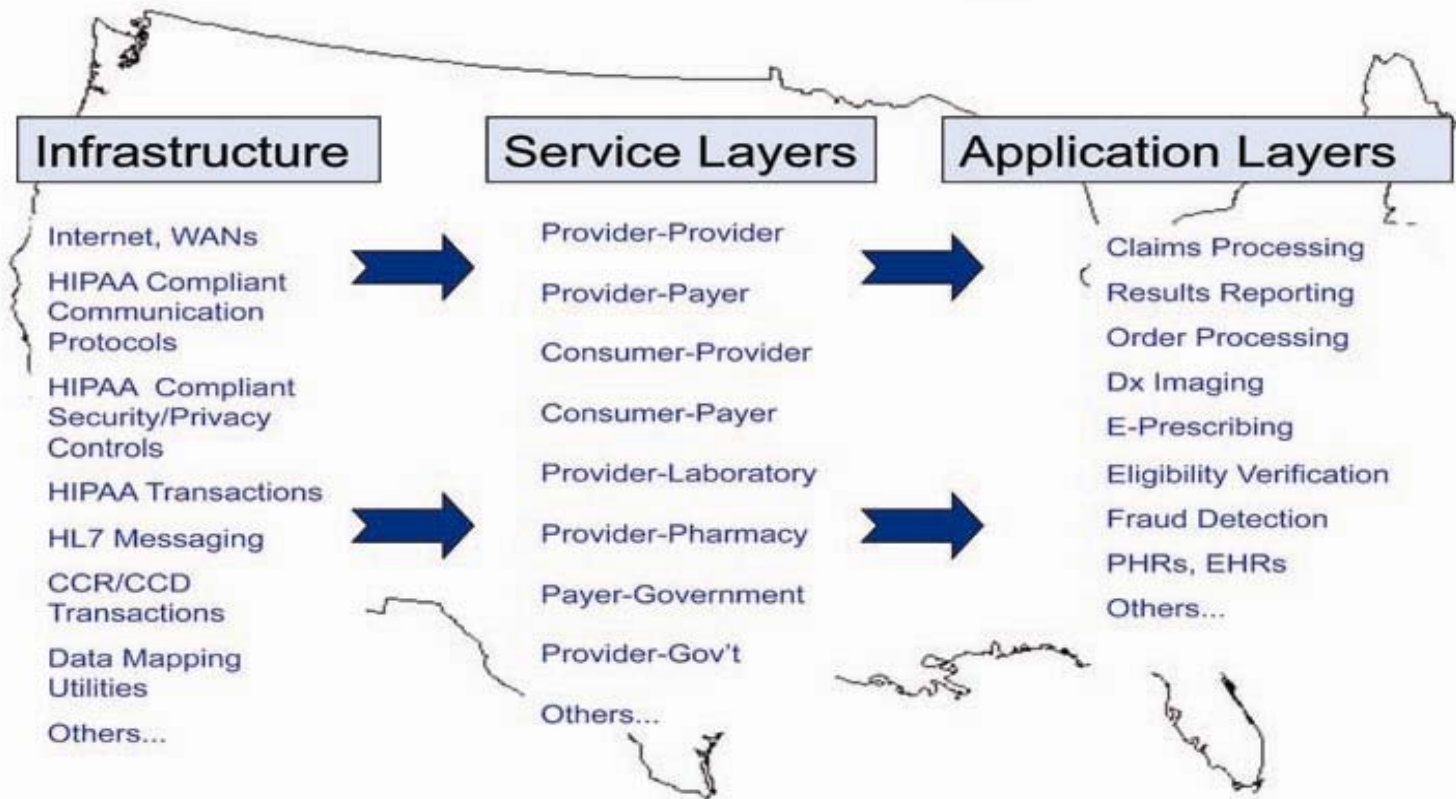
Infrastructure

Internet, WANs

HIPAA Compliant Communication Protocols

HIPAA Compliant Security/Privacy Controls

HIPAA Transactions

HL7 Messaging

CCR/CCD Transactions

Data Mapping Utilities

Others...

Service Layers

Provider-Provider

Provider-Payer

Consumer-Provider

Consumer-Payer

Provider-Laboratory

Provider-Pharmacy

Payer-Government

Provider-Gov't

Others...

Application Layers

Claims Processing

Results Reporting

Order Processing

Dx Imaging

E-Prescribing

Eligibility Verification

Fraud Detection

PHRs, EHRs

Others...